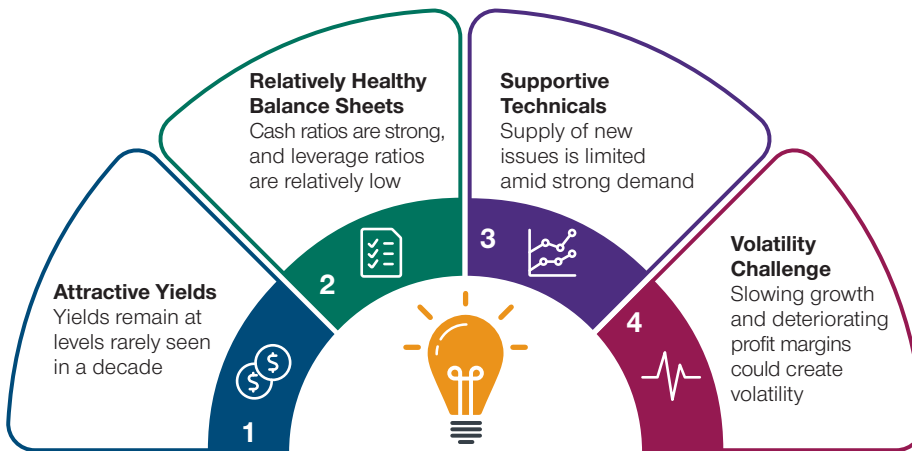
Attractive Yields
Yields remain at levels rarely seen in a decade

1

Relatively Healthy Balance Sheets
Cash ratios are strong, and leverage ratios are relatively low

2

Supportive Technicals
Supply of new issues is limited amid strong demand

3

Volatility Challenge
Slowing growth and deteriorating profit margins could create volatility

4